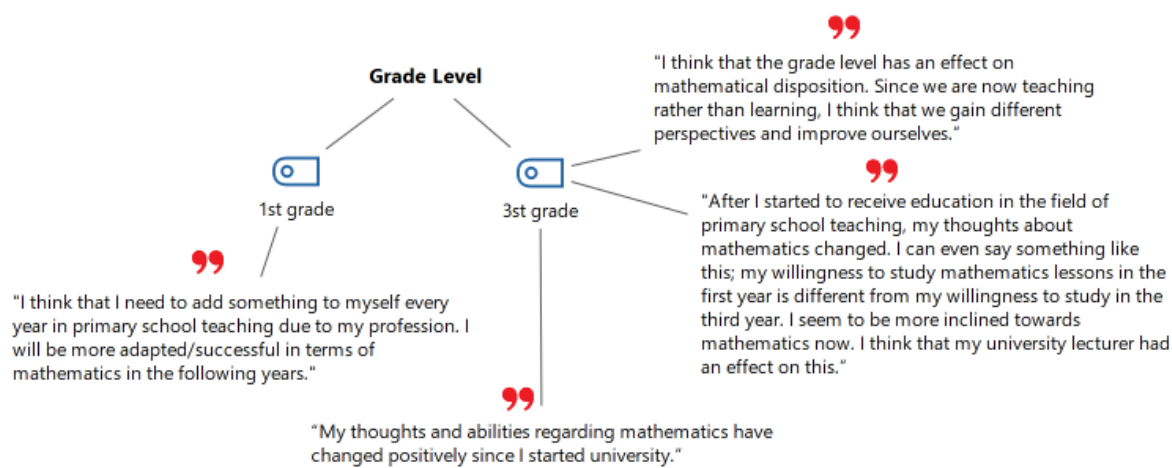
Grade Level

1st grade

3st grade

"I think that the grade level has an effect on mathematical disposition. Since we are now teaching rather than learning, I think that we gain different perspectives and improve ourselves."

"After I started to receive education in the field of primary school teaching, my thoughts about mathematics changed. I can even say something like this; my willingness to study mathematics lessons in the first year is different from my willingness to study in the third year. I seem to be more inclined towards mathematics now. I think that my university lecturer had an effect on this."

"I think that I need to add something to myself every year in primary school teaching due to my profession. I will be more adapted/successful in terms of mathematics in the following years."

"My thoughts and abilities regarding mathematics have changed positively since I started university."